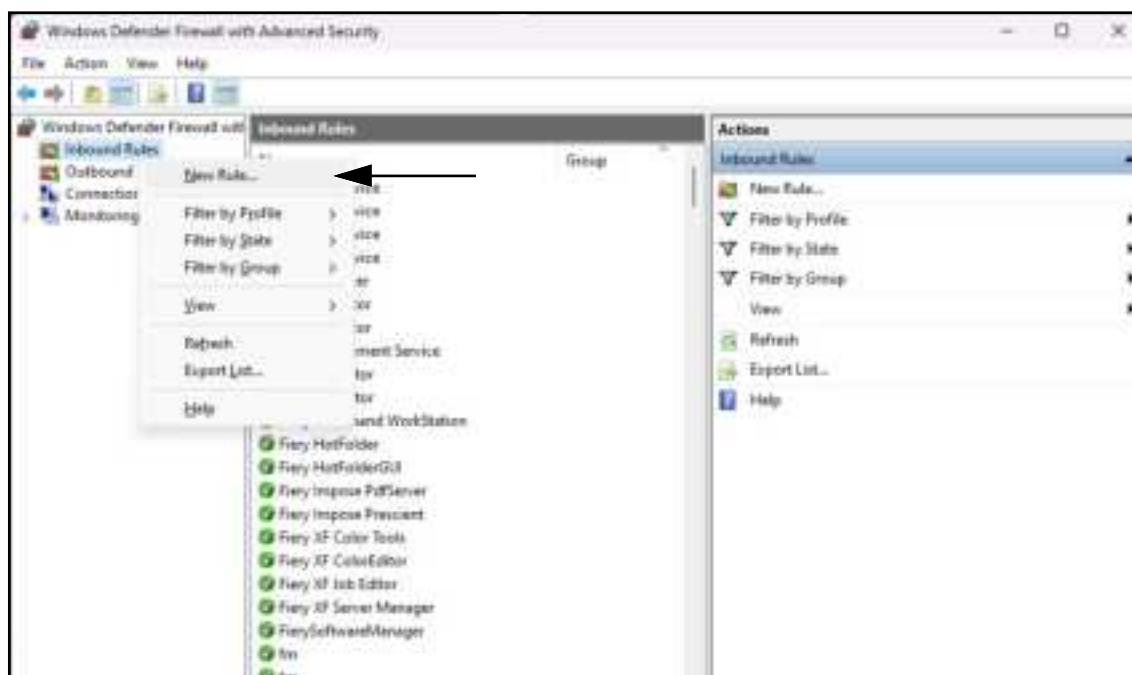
Windows Defender Firewall with Advanced Security

File Action View Help

Windows Defender Firewall with
Inbound Rules
Outbound
Connection
Monitoring

New Rule...
Filter by Profile
Filter by State
Filter by Group
View
Refresh
Export List...
Help

Inbound Rules
Group
vice
vice
vice
vice
er
or
or
ment Service
tor
tor
and WorkStation
Fiery HotFolder
Fiery HotFolderGUI
Fiery Impose PdfServer
Fiery Impose Prescient
Fiery XF Color Tools
Fiery XF ColorEditor
Fiery XF Job Editor
Fiery XF Server Manager
FierySoftwareManager
fm

Actions
Inbound Rules
New Rule...
Filter by Profile
Filter by State
Filter by Group
View
Refresh
Export List...
Help